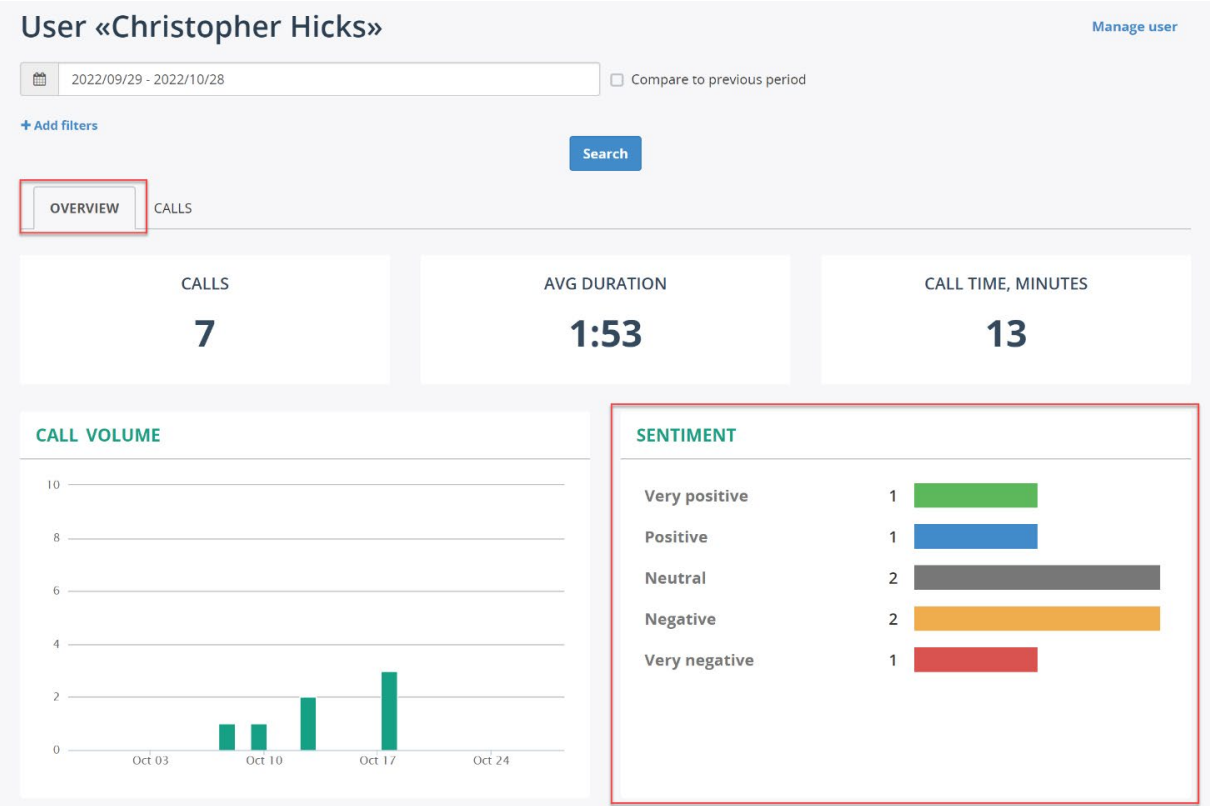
User «Christopher Hicks»

Manage user

2022/09/29 - 2022/10/28

Compare to previous period

+ Add filters

Search

OVERVIEW CALLS

CALLS
7

AVG DURATION
1:53

CALL TIME, MINUTES
13

CALL VOLUME

10
8
6
4
2
0
Oct 03 Oct 10 Oct 17 Oct 24

SENTIMENT

| | |
|---|---|
| Very positive | 1 |
| Positive | 1 |
| Neutral | 2 |
| Negative | 2 |
| Very negative | 1 |